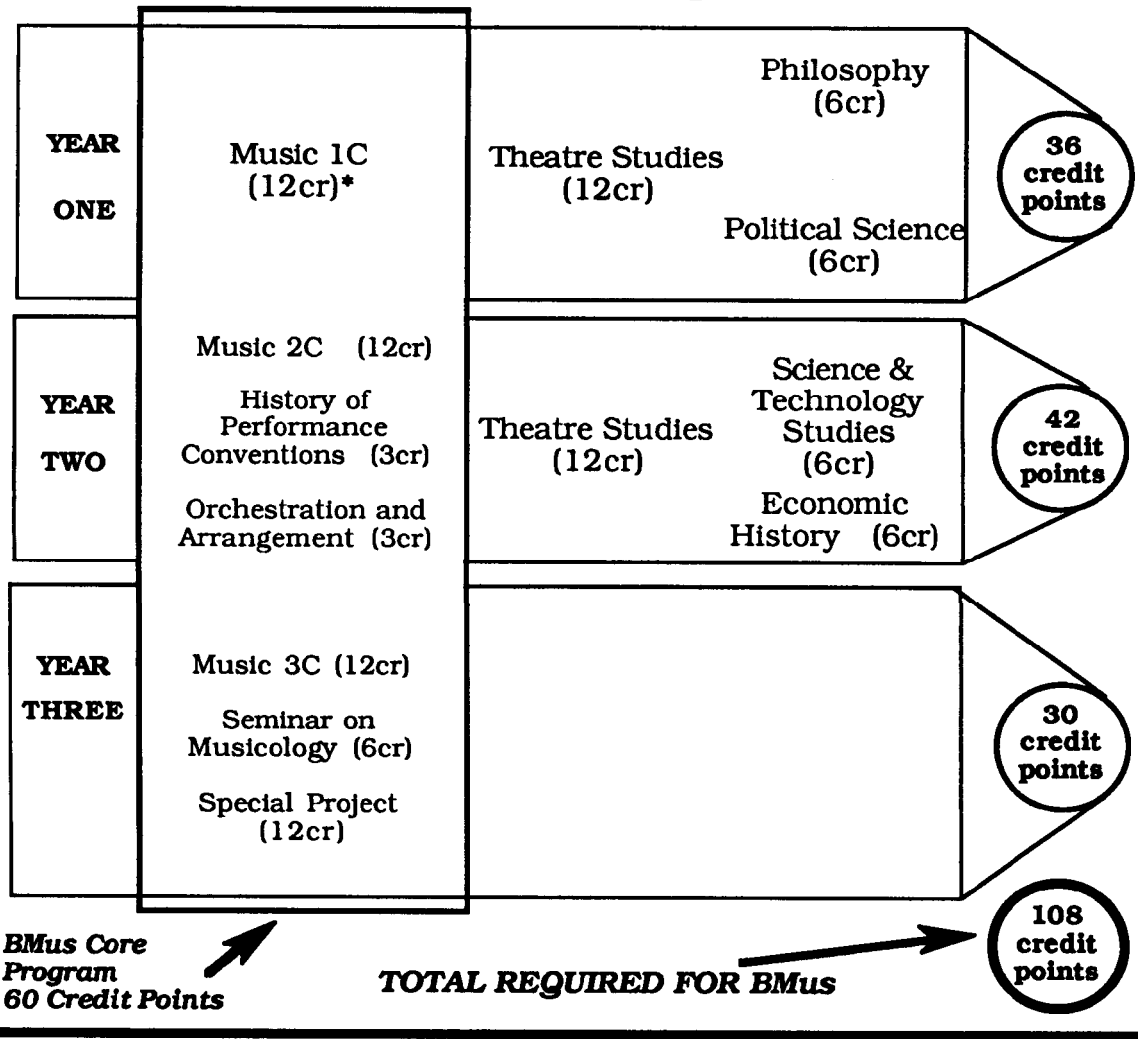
YEAR ONE

Music 1C (12cr)*

Theatre Studies (12cr)

Philosophy (6cr)

Political Science (6cr)

36 credit points

YEAR TWO

Music 2C (12cr)

History of Performance Conventions (3cr)

Orchestration and Arrangement (3cr)

Theatre Studies (12cr)

Science & Technology Studies (6cr)

Economic History (6cr)

42 credit points

YEAR THREE

Music 3C (12cr)

Seminar on Musicology (6cr)

Special Project (12cr)

30 credit points

BMus Core Program 60 Credit Points

TOTAL REQUIRED FOR BMus

108 credit points